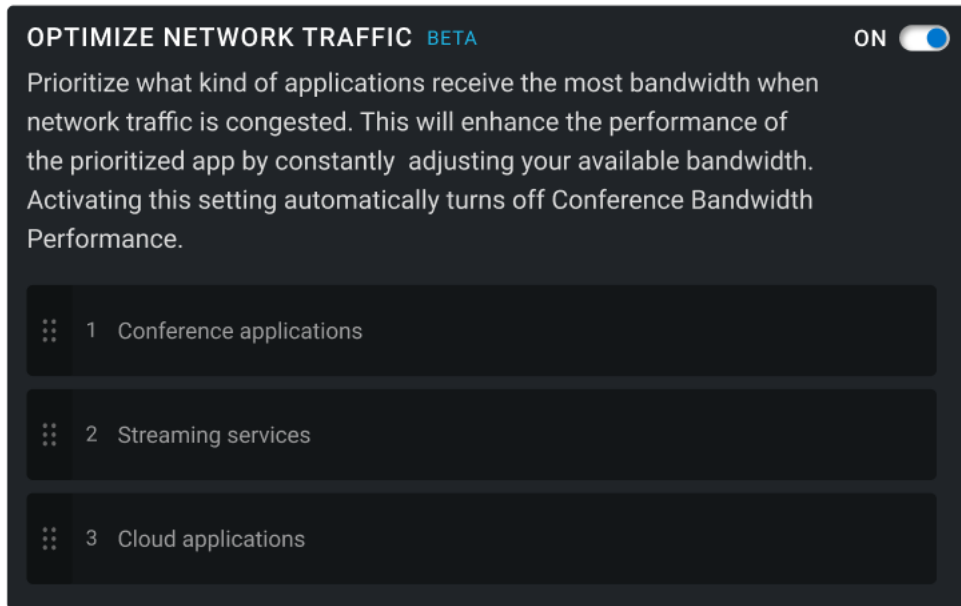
OPTIMIZE NETWORK TRAFFIC BETA

ON

Prioritize what kind of applications receive the most bandwidth when network traffic is congested. This will enhance the performance of the prioritized app by constantly adjusting your available bandwidth. Activating this setting automatically turns off Conference Bandwidth Performance.

1 Conference applications

2 Streaming services

3 Cloud applications